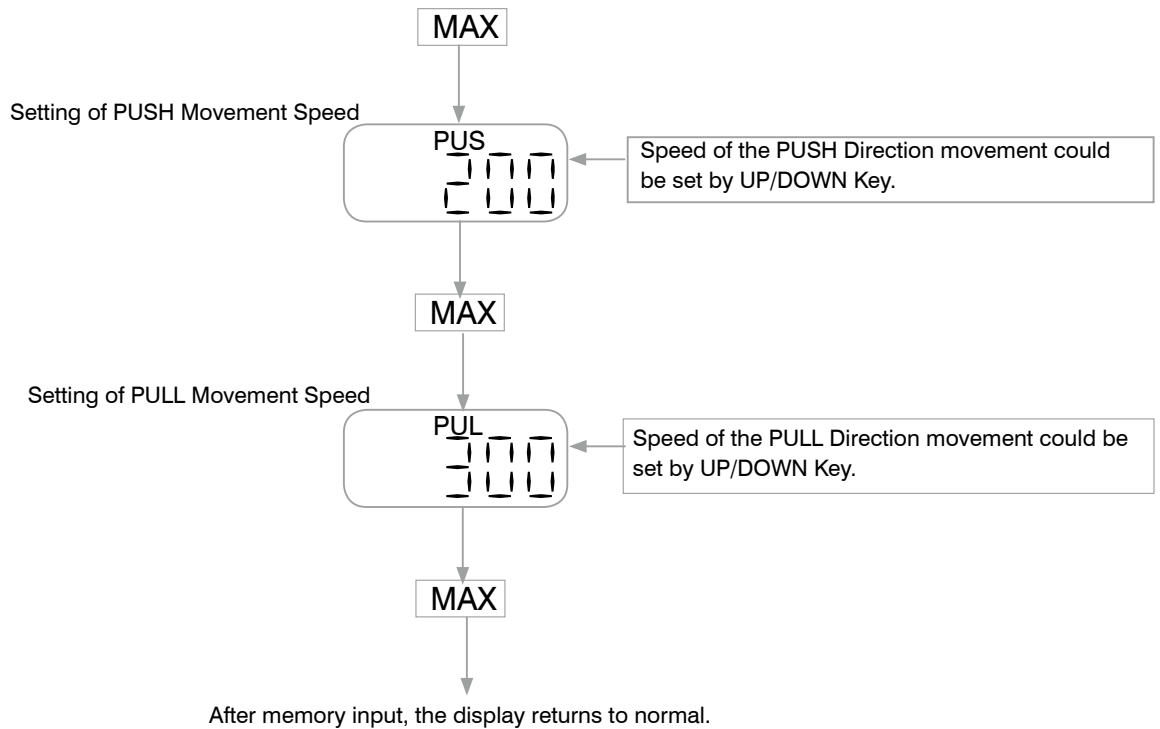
MAX

Setting of PUSH Movement Speed

PUS
200

Speed of the PUSH Direction movement could be set by UP/DOWN Key.

MAX

Setting of PULL Movement Speed

PUL
300

Speed of the PULL Direction movement could be set by UP/DOWN Key.

MAX

After memory input, the display returns to normal.